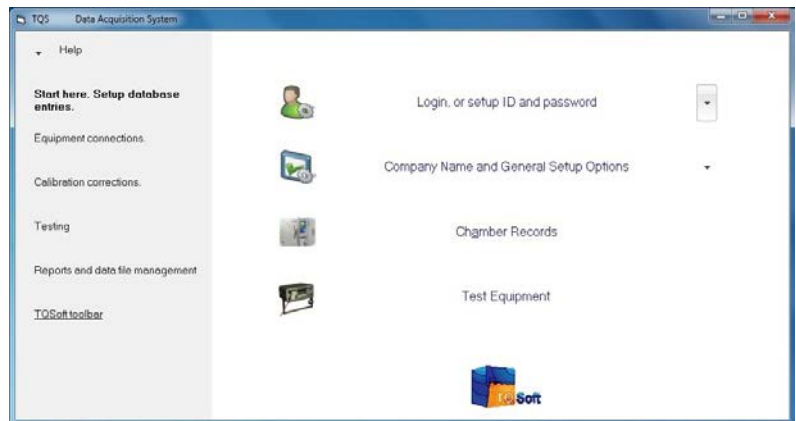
TQS Data Acquisition System

Help

Start here. Setup database entries.

Equipment connections.

Calibration corrections.

Testing

Reports and data file management

TQSoft toolbar

Login, or setup ID and password

Company Name and General Setup Options

Chamber Records

Test Equipment

TQSoft